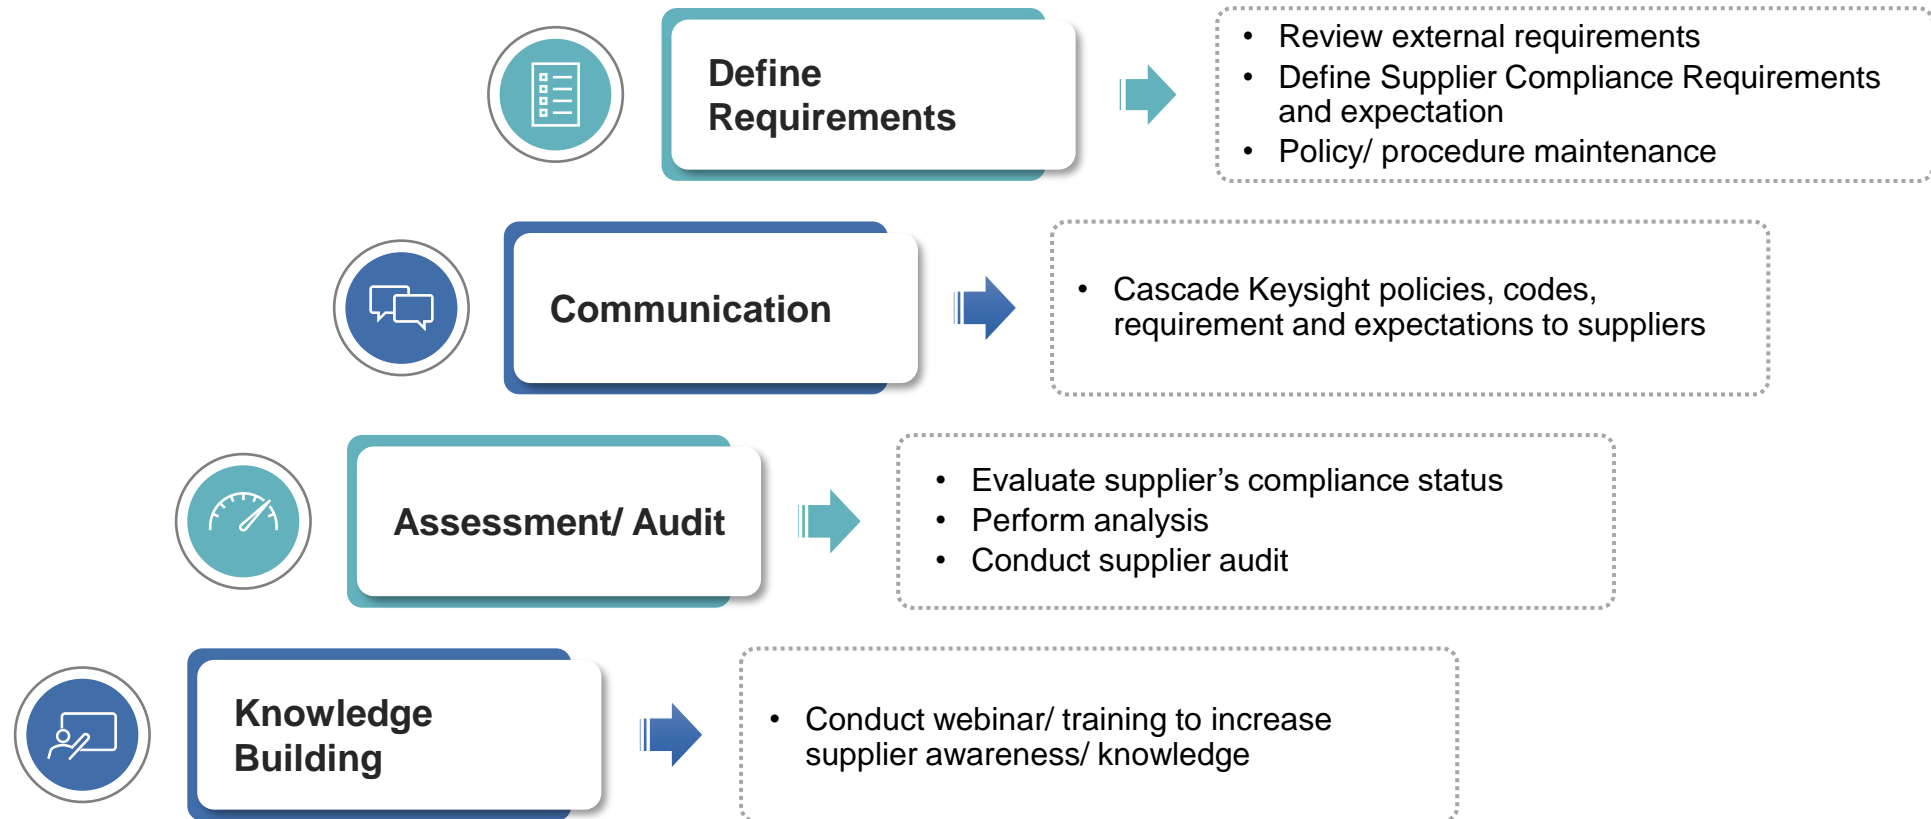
Define Requirements

- Review external requirements
- Define Supplier Compliance Requirements and expectation
- Policy/ procedure maintenance

Communication

- Cascade Keysight policies, codes, requirement and expectations to suppliers

Assessment/ Audit

- Evaluate supplier’s compliance status
- Perform analysis
- Conduct supplier audit

Knowledge Building

- Conduct webinar/ training to increase supplier awareness/ knowledge